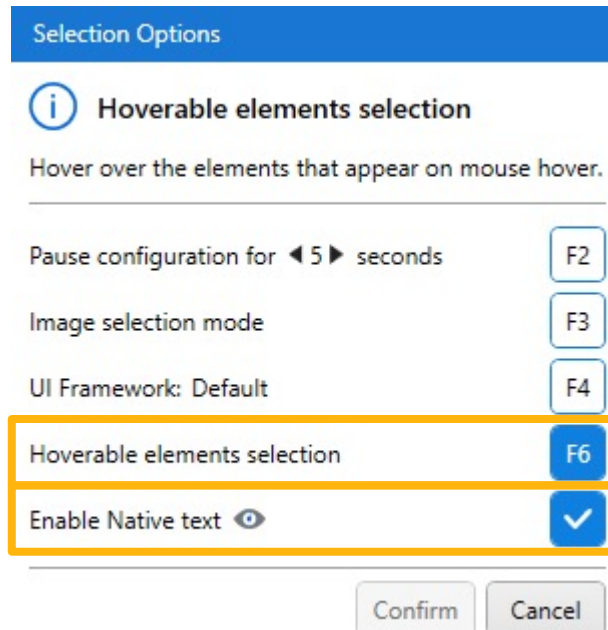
Selection Options

Hoverable elements selection

Hover over the elements that appear on mouse hover.

Pause configuration for ◀ 5 ▶ seconds F2

Image selection mode F3

UI Framework: Default F4

Hoverable elements selection F6

Enable Native text

Confirm Cancel